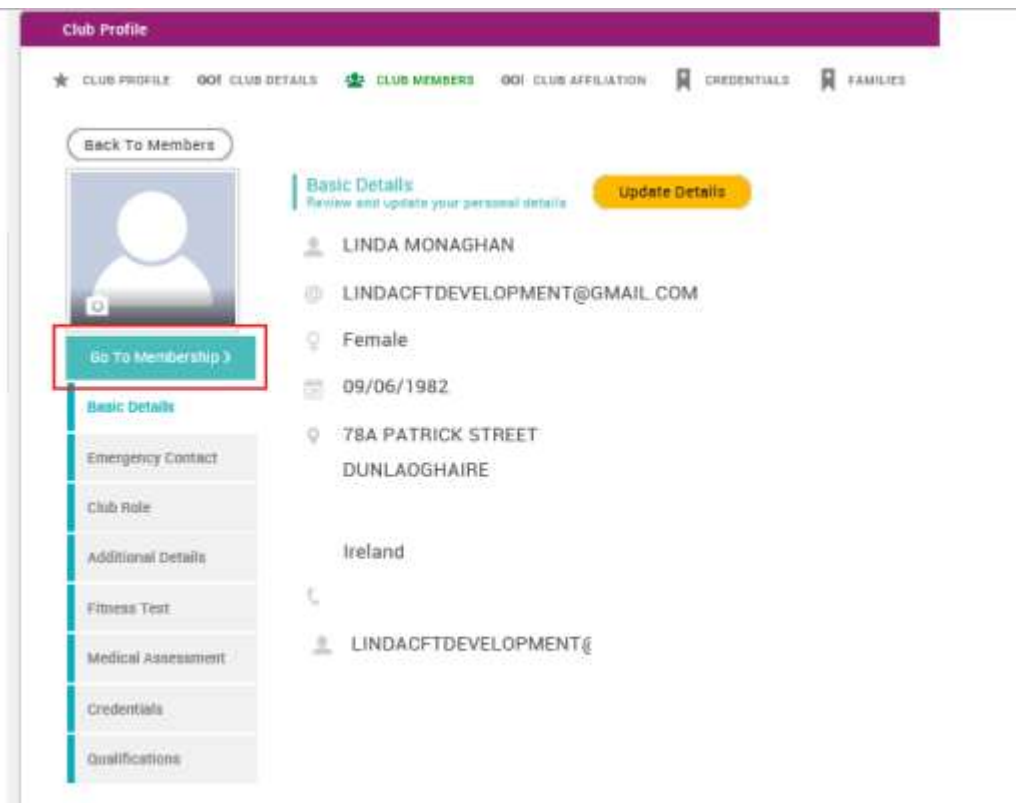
Club Profile

CLUB PROFILE   CLUB DETAILS   CLUB MEMBERS   CLUB AFFILIATION   CREDENTIALS   FAMILIES

Back To Members

Basic Details
Review and update your personal details

Update Details

LINDA MONAGHAN

LINDACFTDEVELOPMENT@GMAIL.COM

Female

09/06/1982

78A PATRICK STREET
DUNLAOGHAIRE

Ireland

LINDACFTDEVELOPMENT@

Go To Membership >

Basic Details

Emergency Contact

Club Role

Additional Details

Fitness Test

Medical Assessment

Credentials

Qualifications